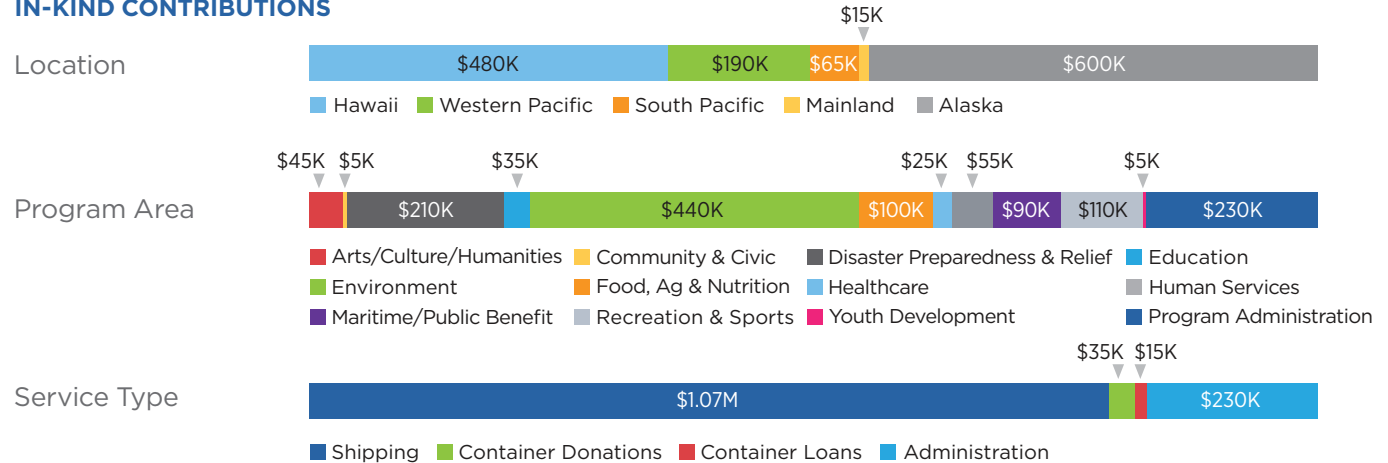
IN-KIND CONTRIBUTIONS

Location

$15K

$480K $190K $65K $600K

Hawaii Western Pacific South Pacific Mainland Alaska

Program Area

$45K $5K $35K $25K $55K $5K

$210K $440K $100K $90K $110K $230K

Arts/Culture/Humanities Community & Civic Disaster Preparedness & Relief Education
Environment Food, Ag & Nutrition Healthcare Human Services
Maritime/Public Benefit Recreation & Sports Youth Development Program Administration

Service Type

$35K $15K

$1.07M $230K

Shipping Container Donations Container Loans Administration